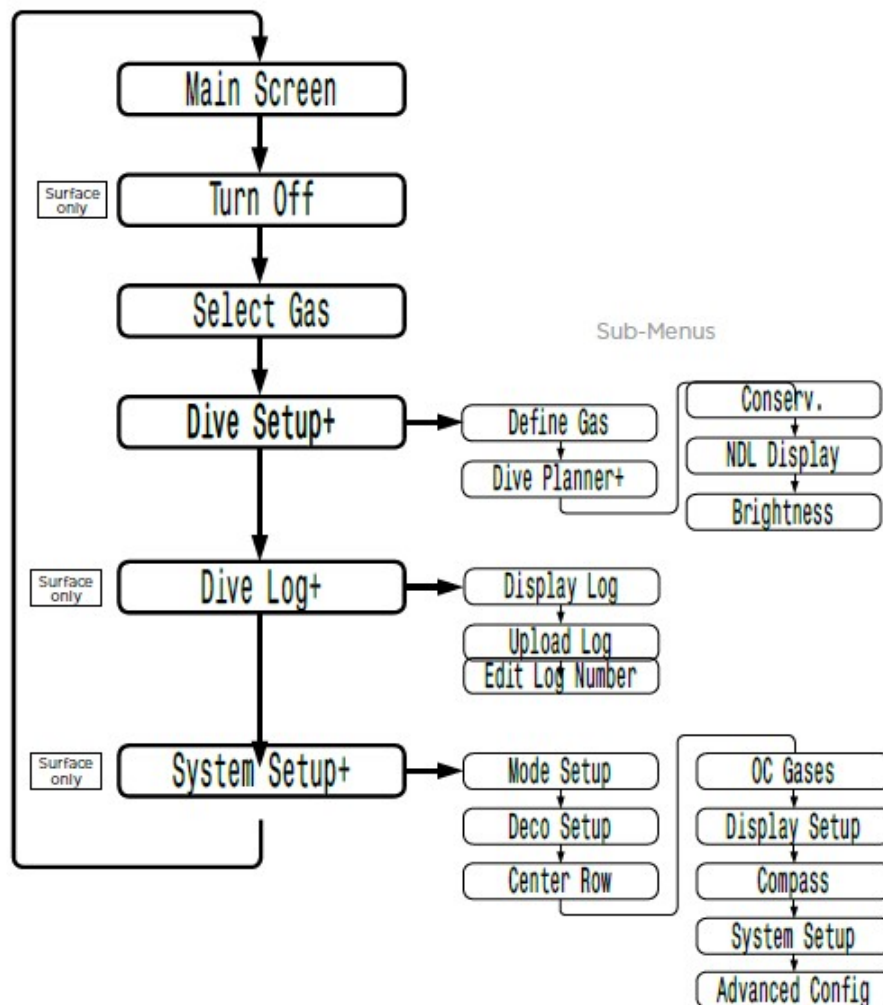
Main Screen

Surface only

Turn Off

Select Gas

Sub-Menus

Dive Setup+

Define Gas

Dive Planner+

Conserv.

NDL Display

Brightness

Surface only

Dive Log+

Display Log

Upload Log

Edit Log Number

Surface only

System Setup+

Mode Setup

Deco Setup

Center Row

OC Gases

Display Setup

Compass

System Setup

Advanced Config